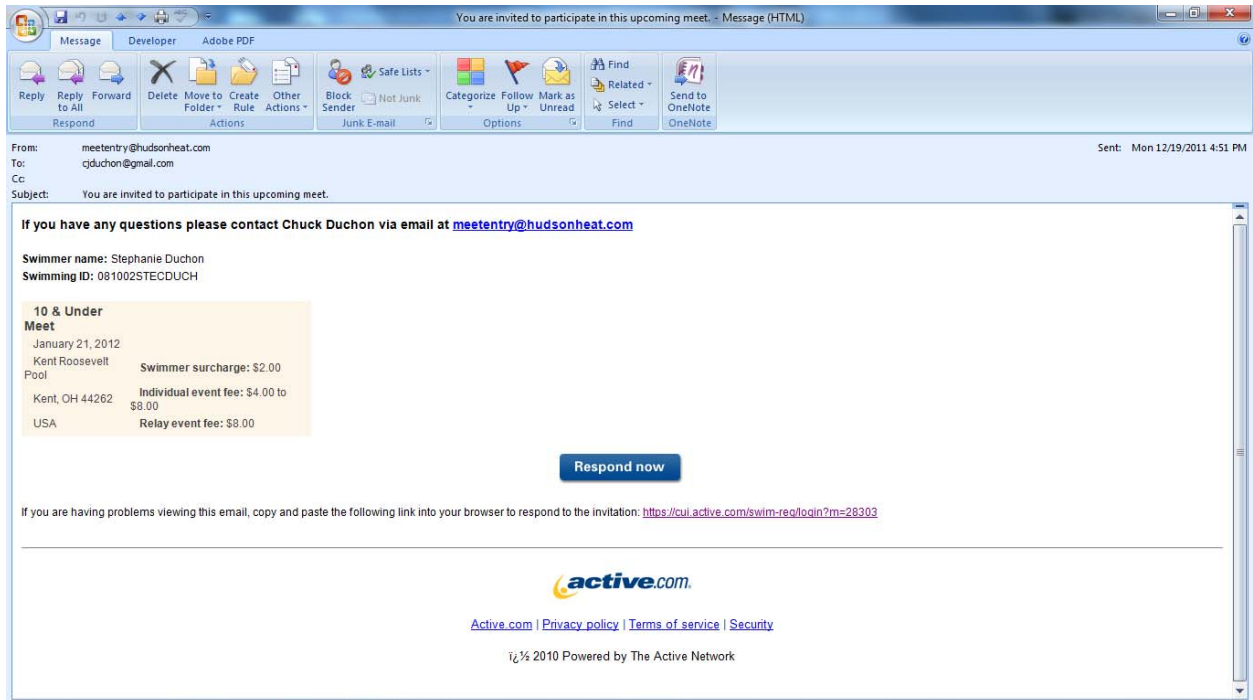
You are invited to participate in this upcoming meet. - Message (HTML)

Message Developer Adobe PDF

Reply Reply to All Forward
Respond

Delete Move to Folder Create Rule Other Actions
Actions

Block Sender Safe Lists Not Junk
Junk E-mail

Categorize Follow Up Mark as Unread
Options

Find Related Select
Find

Send to OneNote
OneNote

From: meetentry@hudsonheat.com
To: cjduchon@gmail.com
Cc:
Subject: You are invited to participate in this upcoming meet.

Sent: Mon 12/19/2011 4:51 PM

**If you have any questions please contact Chuck Duchon via email at meetentry@hudsonheat.com**

**Swimmer name:** Stephanie Duchon
**Swimming ID:** 081002STECDUCH

| 10 & Under Meet | |
|---|---|
| January 21, 2012 | |
| Kent Roosevelt Pool | **Swimmer surcharge:** \$2.00 |
| Kent, OH 44262 | **Individual event fee:** \$4.00 to \$8.00 |
| USA | **Relay event fee:** \$8.00 |

Respond now

If you are having problems viewing this email, copy and paste the following link into your browser to respond to the invitation: https://cui.active.com/swim-reg/login?m=28303

active.com

Active.com | Privacy policy | Terms of service | Security

ï¿½ 2010 Powered by The Active Network